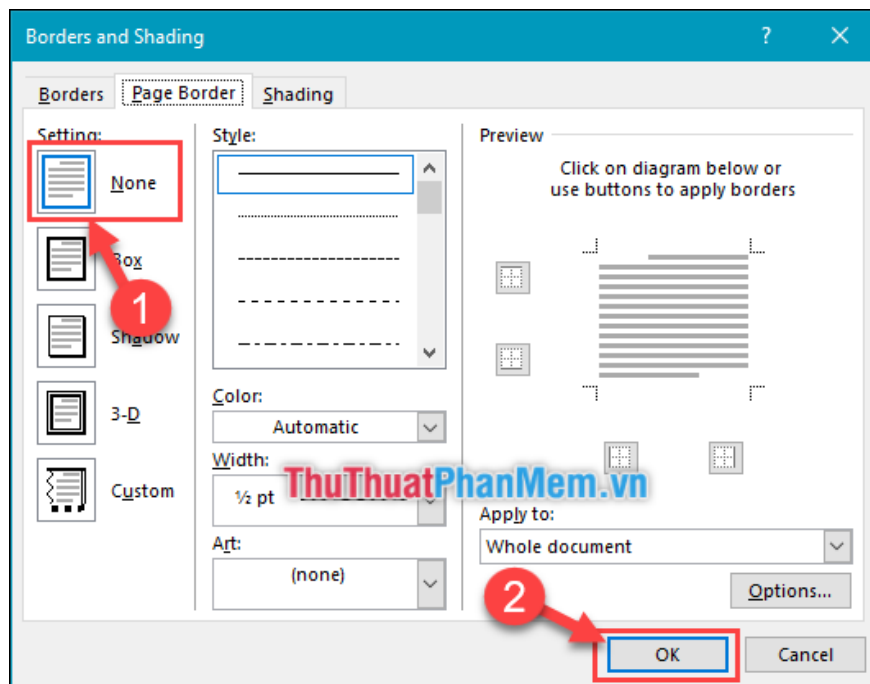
Borders and Shading
?
Borders
Page Border
Shading
Setting:
None
Box
Shadow
3-D
Custom
1
Style:
Color:
Automatic
Width:
½ pt
Art:
(none)
Preview
Click on diagram below or use buttons to apply borders
ThuThuatPhanMem.vn
Apply to:
Whole document
Options...
2
OK
Cancel